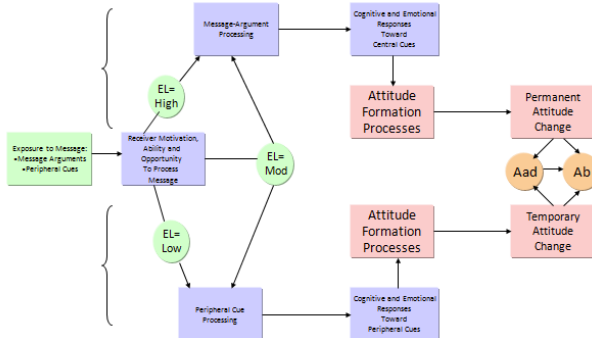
Exposure to Message:
•Message Arguments
•Peripheral Cues

Receiver Motivation, Ability and Opportunity To Process Message

EL= High

EL= Mod

EL= Low

Message-Argument Processing

Cognitive and Emotional Responses Toward Central Cues

Attitude Formation Processes

Permanent Attitude Change

Aad

Ab

Peripheral Cue Processing

Cognitive and Emotional Responses Toward Peripheral Cues

Attitude Formation Processes

Temporary Attitude Change